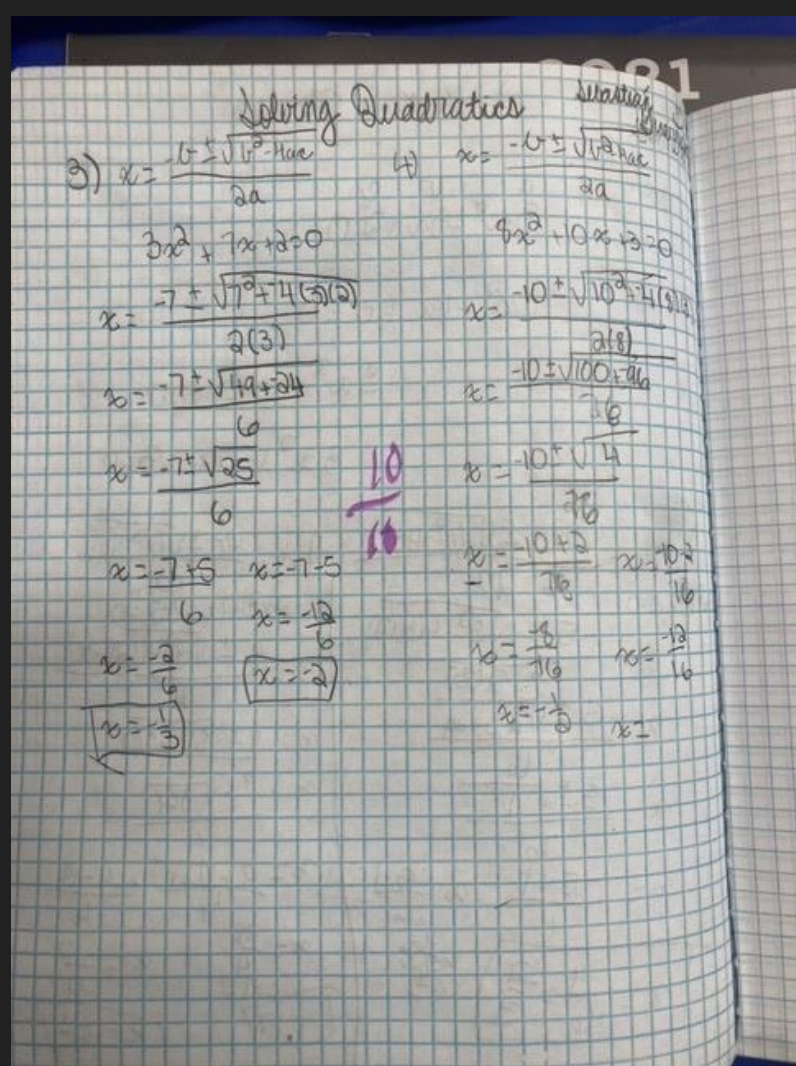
Solving Quadratics

Sebastian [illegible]

3) $x=\frac{-b\pm\sqrt{b^2-4ac}}{2a}$

$3x^2+7x+2=0$

$x=\frac{-7\pm\sqrt{7^2-4(3)(2)}}{2(3)}$

$x=\frac{-7\pm\sqrt{49+24}}{6}$

$x=\frac{-7\pm\sqrt{25}}{6}$

$x=\frac{-7+5}{6}$ $x=-7-5$

$x=\frac{-12}{6}$

$x=\frac{-2}{6}$ $x=-2$

$x=-\frac{1}{3}$

4) $x=\frac{-b\pm\sqrt{b^2-4ac}}{2a}$

$8x^2+10x+3=0$

$x=\frac{-10\pm\sqrt{10^2-4(8)(3)}}{2(8)}$

$x=\frac{-10\pm\sqrt{100+96}}{16}$

$x=\frac{-10\pm\sqrt{4}}{16}$

$x=\frac{-10+2}{16}$ $x=\frac{-10-2}{16}$

$x=\frac{-8}{16}$ $x=\frac{-12}{16}$

$x=-\frac{1}{2}$ $x=$

$\frac{10}{10}$